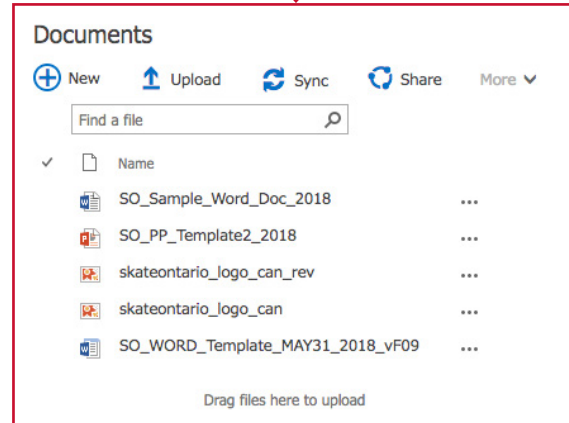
Documents

New Upload Sync Share More

Find a file

Name

SO_Sample_Word_Doc_2018 ...

SO_PP_Template2_2018 ...

skateontario_logo_can_rev ...

skateontario_logo_can ...

SO_WORD_Template_MAY31_2018_vF09 ...

Drag files here to upload